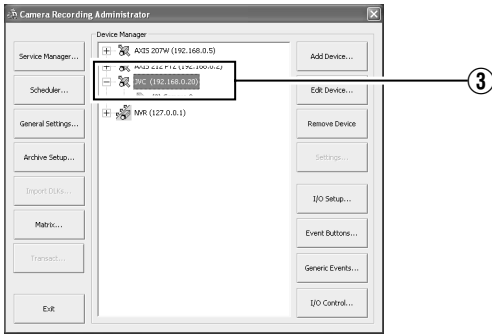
Camera Recording Administrator

Service Manager...

Scheduler...

General Settings...

Archive Setup...

Import DLLs...

Matrix...

Transact...

Exit

Device Manager

AXIS 207W (192.168.0.5)

AXIS 212 PTZ (192.168.0.2)

JVC (192.168.0.20)

NVR (127.0.0.1)

Add Device...

Edit Device...

Remove Device

Settings...

I/O Setup...

Event Buttons...

Generic Events...

I/O Control...

③